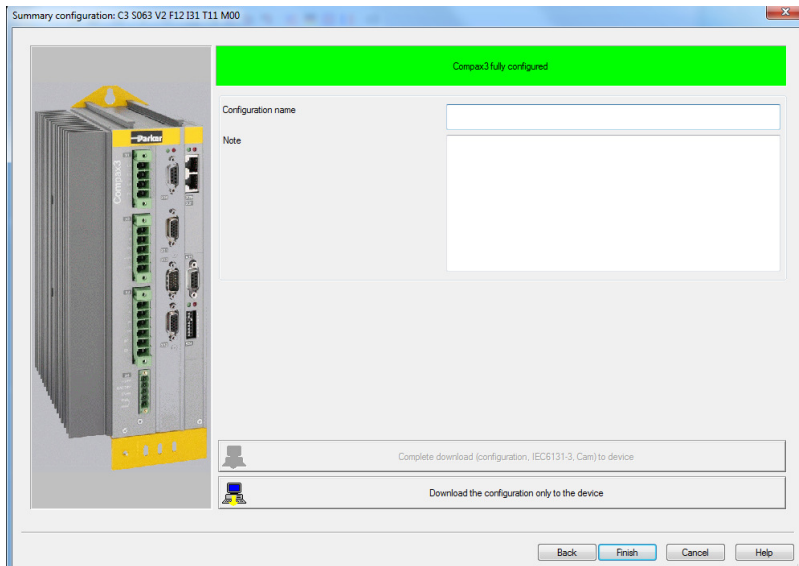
Summary configuration: C3 S063 V2 F12 I31 T11 M00

Compax3 fully configured

Configuration name

Note

Parker

Compax3

Complete download (configuration, IEC6131-3, Cam) to device

Download the configuration only to the device

Back

Finish

Cancel

Help